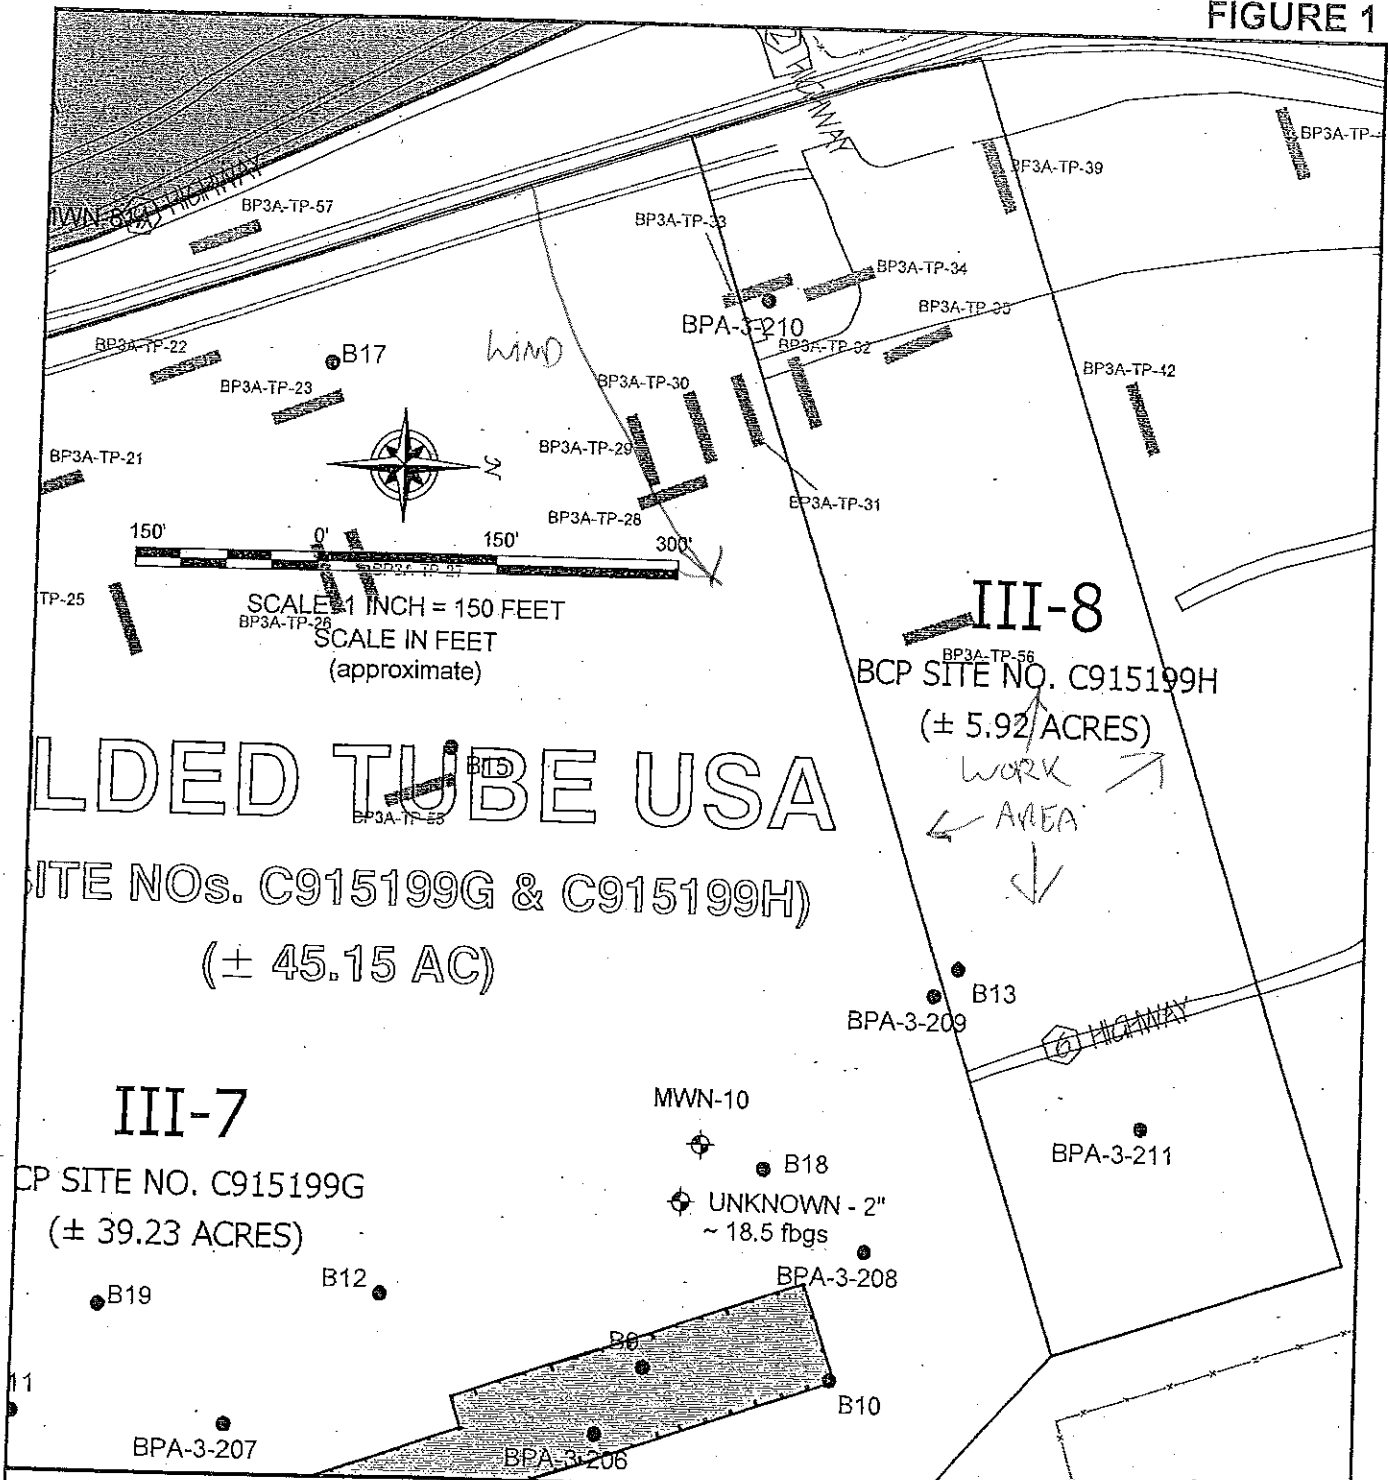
FIGURE 1

HIGHWAY

MWN-8 (6) HIGHWAY

BP3A-TP-57

BP3A-TP-39

BP3A-TP-

BP3A-TP-33

BP3A-TP-34

BP3A-TP-35

BPA-3-210

BP3A-TP-22

B17

WIND

BP3A-TP-32

BP3A-TP-42

BP3A-TP-23

BP3A-TP-30

BP3A-TP-21

N

BP3A-TP-29

BP3A-TP-31

BP3A-TP-28

150'

0'

150'

300'

BP3A-TP-27

TP-25

SCALE 1 INCH = 150 FEET
SCALE IN FEET
(approximate)

BP3A-TP-26

III-8

BP3A-TP-56

BCP SITE NO. C915199H
(± 5.92 ACRES)

WORK
AREA

LDED TUBE USA

B15

BP3A-TP-55

ITE NOs. C915199G & C915199H)

(± 45.15 AC)

B13

BPA-3-209

(6) HIGHWAY

III-7

MWN-10

CP SITE NO. C915199G
(± 39.23 ACRES)

B18

BPA-3-211

UNKNOWN - 2"
~ 18.5 fbgs

BPA-3-208

B19

B12

B0

11

B10

BPA-3-207

BPA-3-206